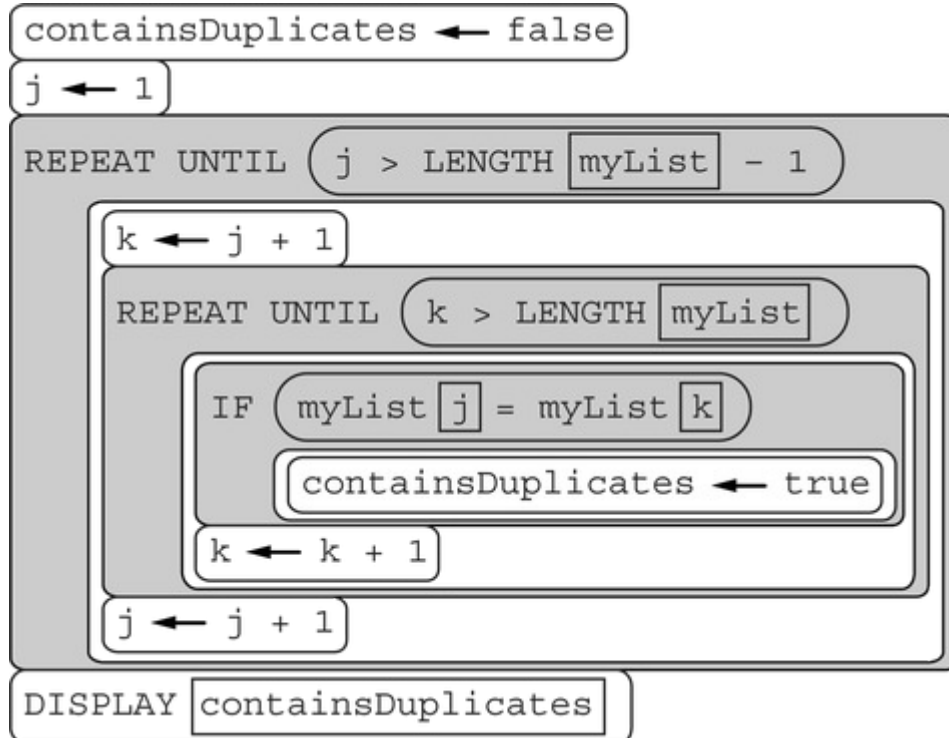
containsDuplicates ← false

j ← 1

REPEAT UNTIL ( j > LENGTH myList - 1 )

k ← j + 1

REPEAT UNTIL ( k > LENGTH myList )

IF ( myList j = myList k )

containsDuplicates ← true

k ← k + 1

j ← j + 1

DISPLAY containsDuplicates